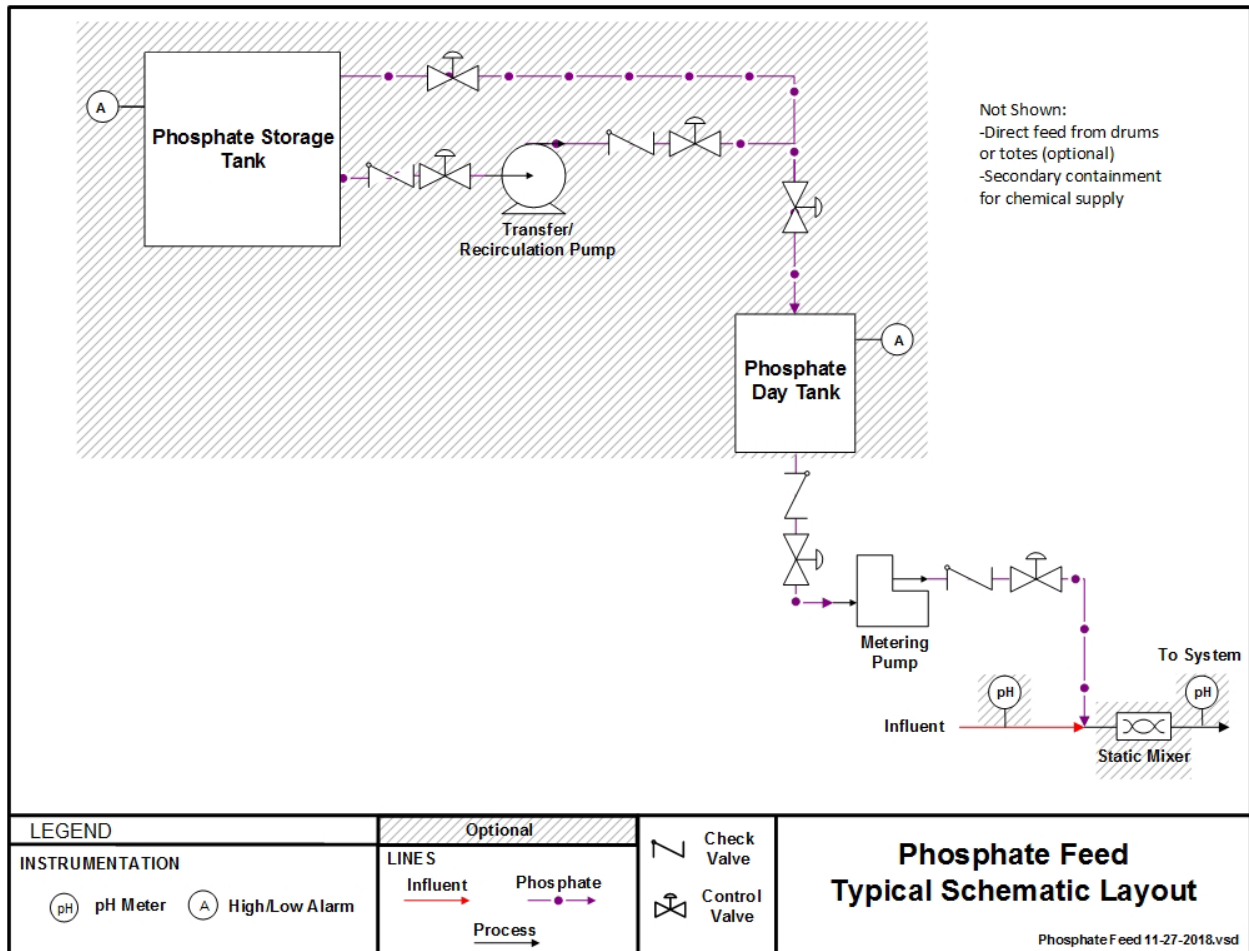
A

Phosphate Storage Tank

Transfer/ Recirculation Pump

Not Shown:
-Direct feed from drums or totes (optional)
-Secondary containment for chemical supply

Phosphate Day Tank

A

Metering Pump

To System

pH

pH

Influent

Static Mixer

LEGEND

INSTRUMENTATION

pH pH Meter

A High/Low Alarm

Optional

LINES

Influent

Phosphate

Process

Check Valve

Control Valve

Phosphate Feed Typical Schematic Layout

Phosphate Feed 11-27-2018.vsd